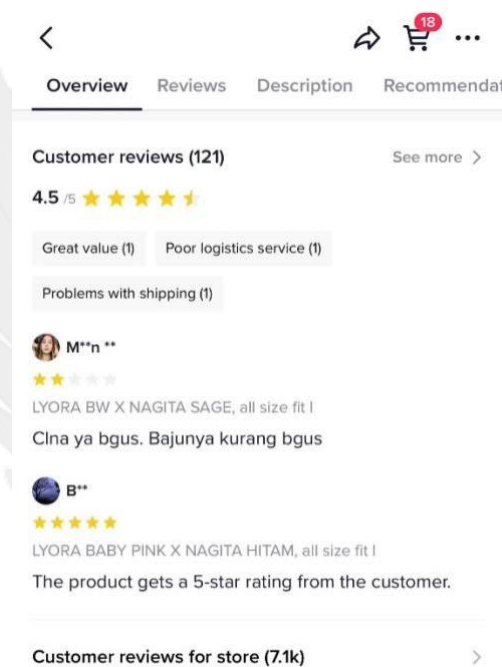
<

18

...

Overview Reviews Description Recommendat

Customer reviews (121)

See more >

4.5 /5

Great value (1)

Poor logistics service (1)

Problems with shipping (1)

M**n **

LYORA BW X NAGITA SAGE, all size fit l

Clna ya bgus. Bajunya kurang bgus

B**

LYORA BABY PINK X NAGITA HITAM, all size fit l

The product gets a 5-star rating from the customer.

Customer reviews for store (7.1k)

>